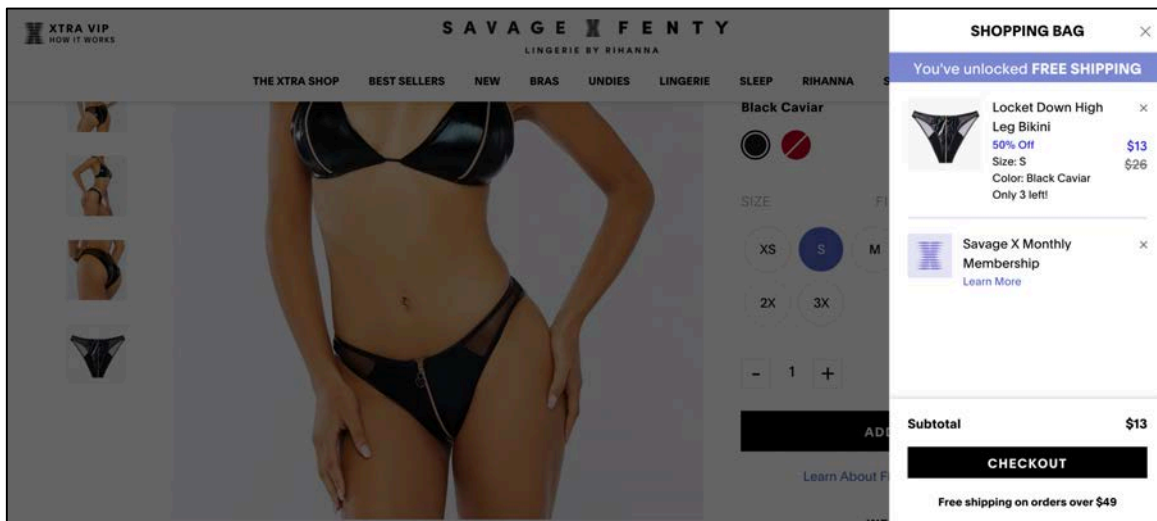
XTRA VIP
HOW IT WORKS

SAVAGE X FENTY
LINGERIE BY RIHANNA

THE XTRA SHOP BEST SELLERS NEW BRAS UNDIES LINGERIE SLEEP RIHANNA S

Black Caviar

SIZE F

XS S M
2X 3X

- 1 +

AD

Learn About F

SHOPPING BAG ×

You've unlocked FREE SHIPPING

Locket Down High Leg Bikini ×
50% Off $13
Size: S $26
Color: Black Caviar
Only 3 left!

Savage X Monthly Membership ×
Learn More

Subtotal $13

CHECKOUT

Free shipping on orders over $49